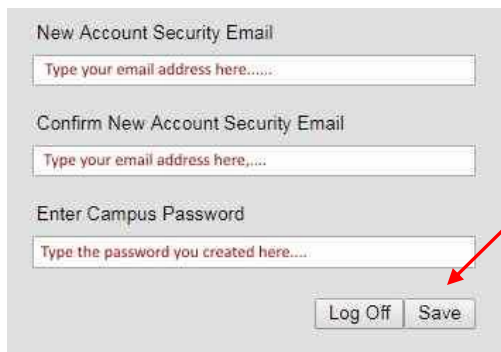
New Account Security Email

Type your email address here......

Confirm New Account Security Email

Type your email address here,....

Enter Campus Password

Type the password you created here....

Log Off Save